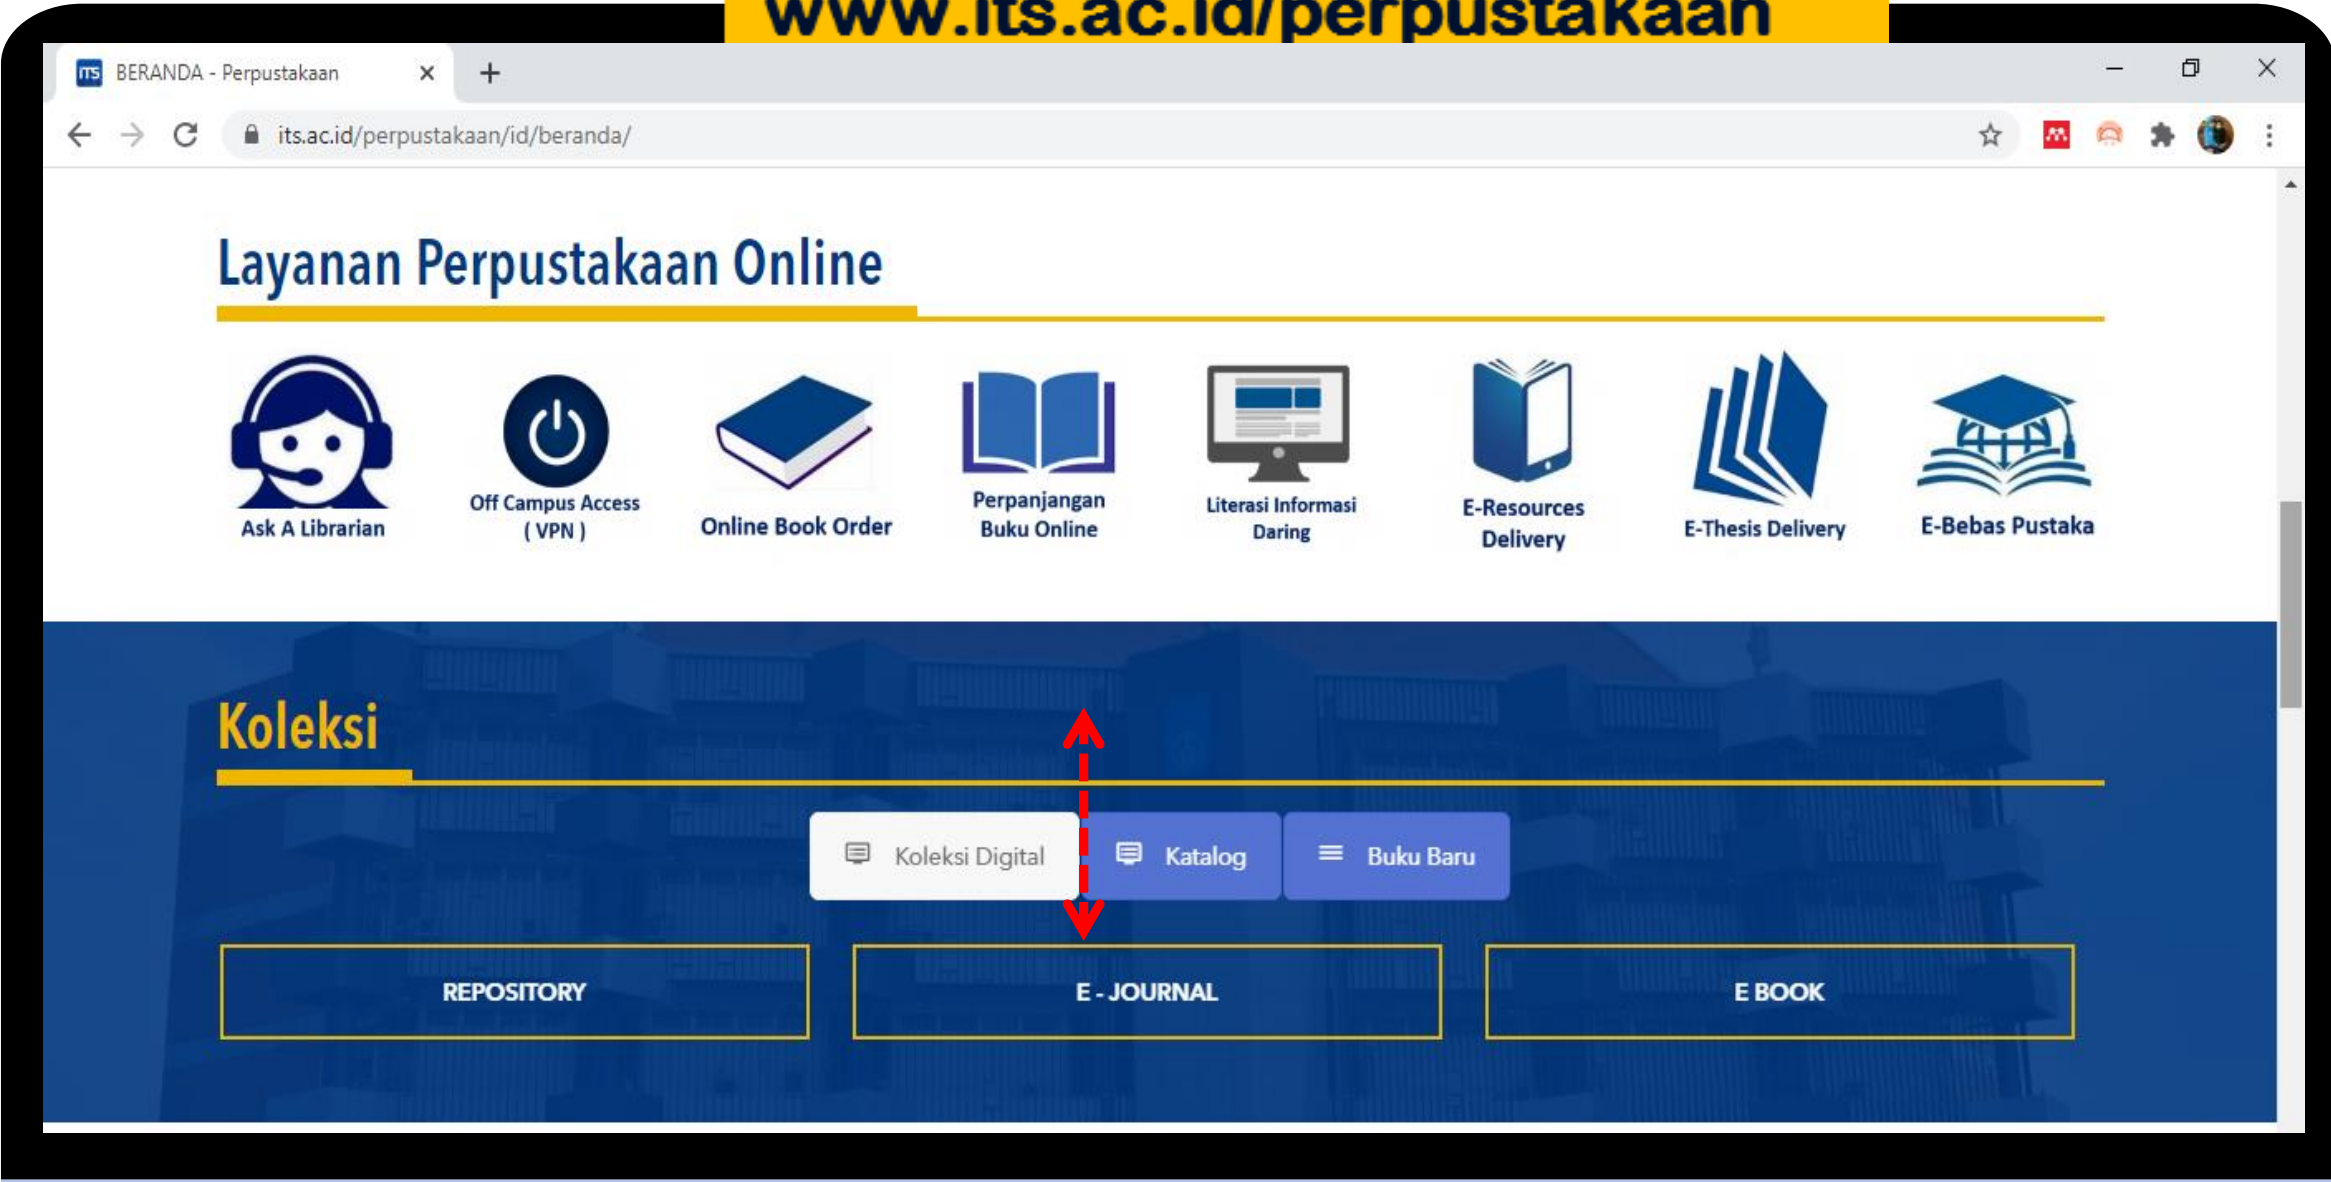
www.its.ac.id/perpustakaan

BERANDA - Perpustakaan

its.ac.id/perpustakaan/id/beranda/

Layanan Perpustakaan Online

Ask A Librarian

Off Campus Access ( VPN )

Online Book Order

Perpanjangan Buku Online

Literasi Informasi Daring

E-Resources Delivery

E-Thesis Delivery

E-Bebas Pustaka

Koleksi

Koleksi Digital

Katalog

Buku Baru

REPOSITORY

E - JOURNAL

E BOOK